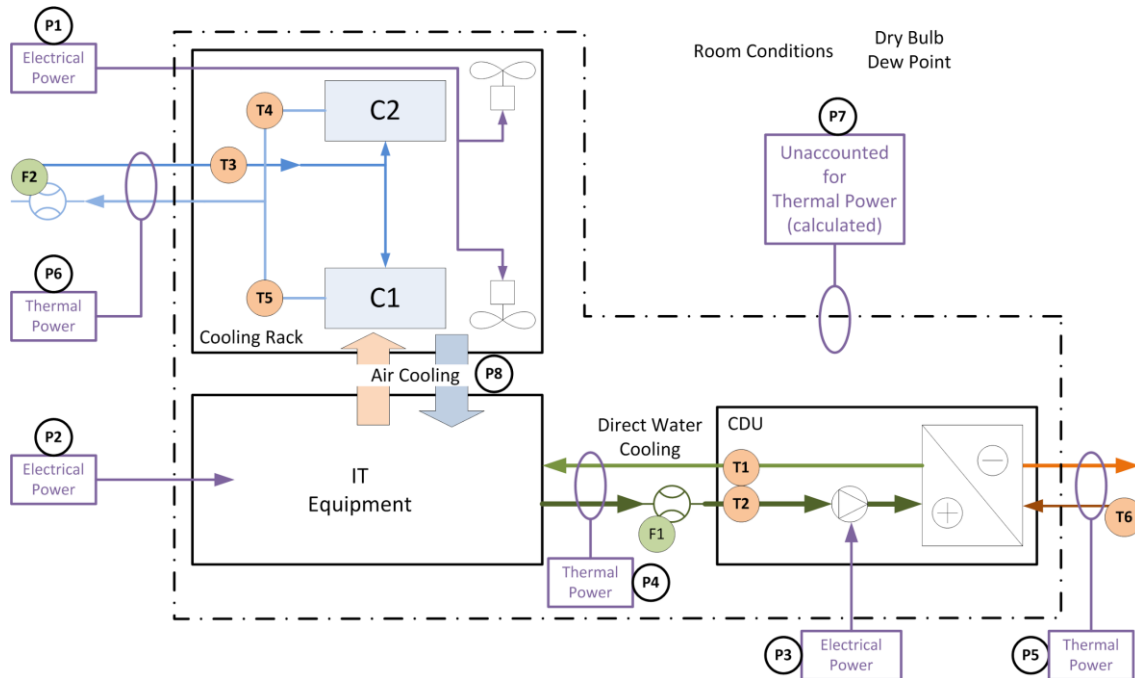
P1
Electrical Power

Room Conditions

Dry Bulb
Dew Point

T4
C2
F2
T3

P7
Unaccounted for Thermal Power (calculated)

T5
C1

P6
Thermal Power

Cooling Rack

Air Cooling
P8

P2
Electrical Power

IT Equipment

Direct Water Cooling

CDU
T1
T2
F1
T6

Thermal Power
P4

P3
Electrical Power

P5
Thermal Power